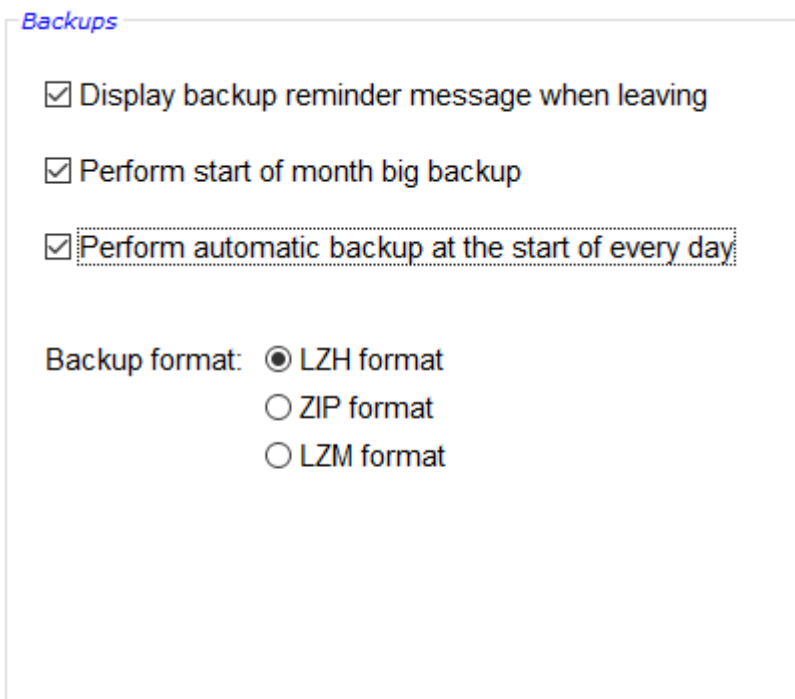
Backups

☑ Display backup reminder message when leaving

☑ Perform start of month big backup

☑ Perform automatic backup at the start of every day

Backup format: ◉ LZH format
○ ZIP format
○ LZM format